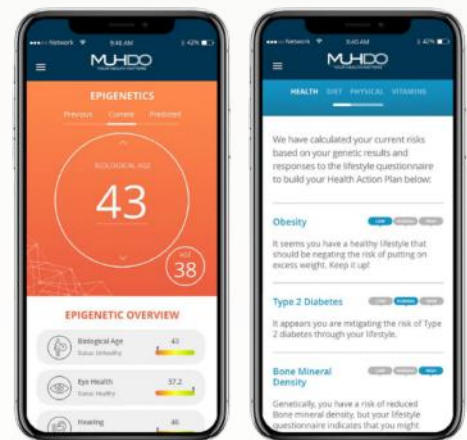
Network 9:46 AM 42%

MUHDO

EPIGENETICS

Previous Current Predicted

BIOLOGICAL AGE

43

AGE 38

EPIGENETIC OVERVIEW

Biological Age
Status: Unhealthy
43

Eye Health
Status: Healthy
37.2

Hearing
46

Network 9:46 AM 42%

MUHDO

HEALTH DIET PHYSICAL VITAMINS

We have calculated your current risks based on your genetic results and responses to the lifestyle questionnaire to build your Health Action Plan below:

Obesity
LOW NORMAL HIGH

It seems you have a healthy lifestyle that should be negating the risk of putting on excess weight. Keep it up!

Type 2 Diabetes
LOW NORMAL HIGH

It appears you are mitigating the risk of Type 2 diabetes through your lifestyle.

Bone Mineral Density
LOW NORMAL HIGH

Genetically, you have a risk of reduced Bone mineral density, but your lifestyle questionnaire indicates that you might